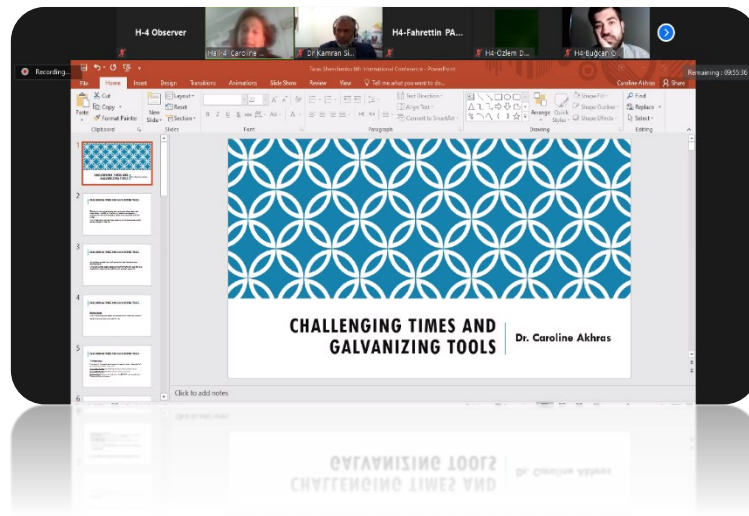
H-4 Observer

Hall-4: Caroline ...

Dr Kamran Si...

H4-Fahrettin PA...

H4-Ozlem D...

H4-Bugcan O...

Recording...

Remaining : 09:55:36

Taras Shevchenko 6th International Conference - PowerPoint

Caroline Akhras

Share

File Home Insert Design Transitions Animations Slide Show Review View Tell me what you want to do...

Paste

Cut

Copy

Format Painter

Clipboard

New Slide

Layout

Reset

Section

Slides

Font

Paragraph

Text Direction

Align Text

Convert to SmartArt

Drawing

Arrange

Quick Styles

Shape Fill

Shape Outline

Shape Effects

Find

Replace

Select

Editing

1

2

3

4

5

6

CHALLENGING TIMES AND GALVANIZING TOOLS

Dr. Caroline Akhras

Click to add notes